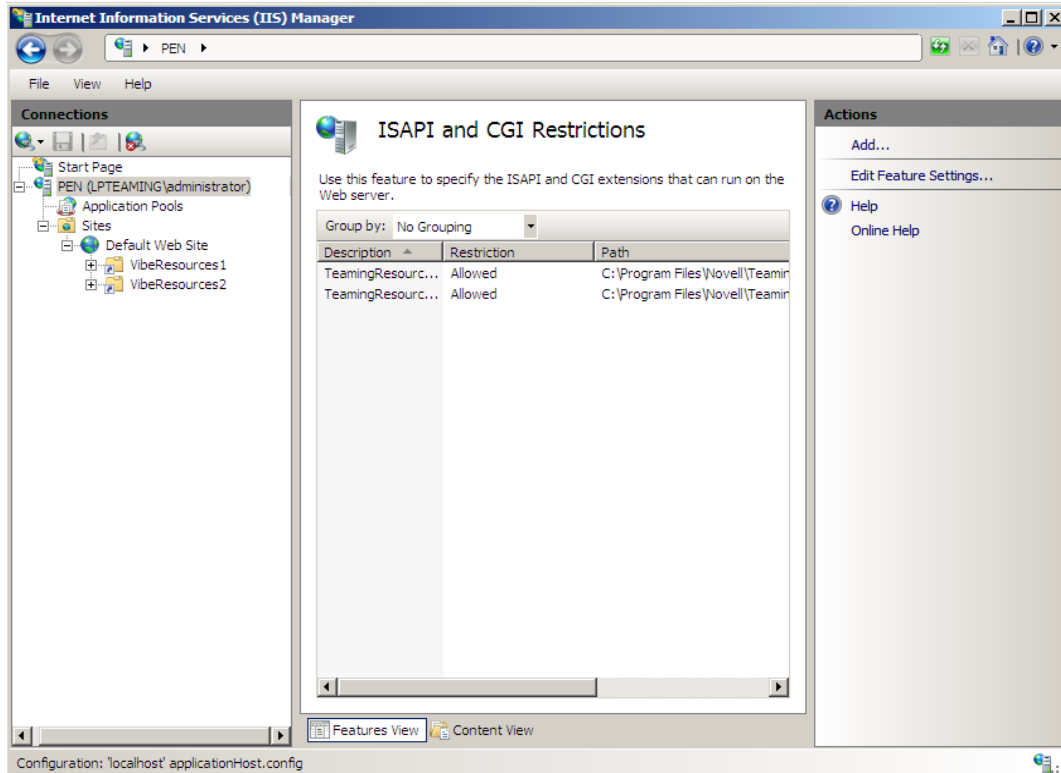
Internet Information Services (IIS) Manager

PEN

File View Help

Connections

Start Page
PEN (LPTEAMING\administrator)
Application Pools
Sites
Default Web Site
VibeResources1
VibeResources2

ISAPI and CGI Restrictions

Use this feature to specify the ISAPI and CGI extensions that can run on the Web server.

Group by: No Grouping

| Description | Restriction | Path |
|---|---|---|
| TeamingResourc... | Allowed | C:\Program Files\Novell\Teamin |
| TeamingResourc... | Allowed | C:\Program Files\Novell\Teamin |

Features View Content View

Actions

Add...
Edit Feature Settings...
Help
Online Help

Configuration: 'localhost' applicationHost.config